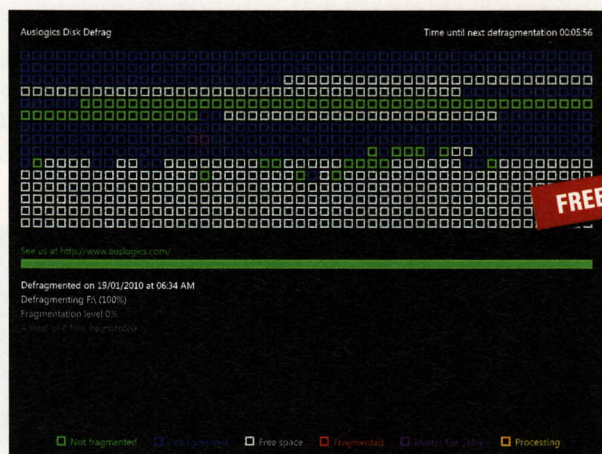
Auslogics Disk Defrag

Time until next defragmentation 00:05:56

FREE

See us at http://www.auslogics.com/

Defragmented on 19/01/2010 at 06:34 AM
Defragmenting F:\ (100%)
Fragmentation level 0%
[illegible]

Not fragmented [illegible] Free space Fragmented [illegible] Processing